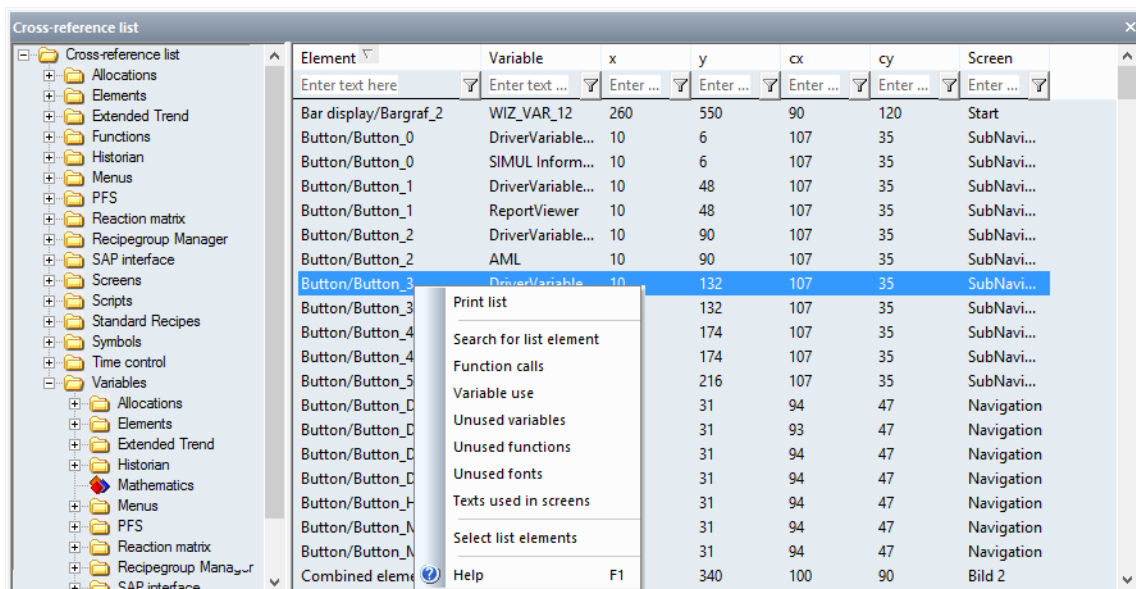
Cross-reference list

Cross-reference list
Allocations
Elements
Extended Trend
Functions
Historian
Menus
PFS
Reaction matrix
Recipegroup Manager
SAP interface
Screens
Scripts
Standard Recipes
Symbols
Time control
Variables
Allocations
Elements
Extended Trend
Historian
Mathematics
Menus
PFS
Reaction matrix
Recipegroup Manager
SAP interface

| Element | Variable | x | y | cx | cy | Screen |
|---|---|---|---|---|---|---|
| Enter text here | Enter text ... | Enter ... | Enter ... | Enter ... | Enter ... | Enter ... |
| Bar display/Bargraf_2 | WIZ_VAR_12 | 260 | 550 | 90 | 120 | Start |
| Button/Button_0 | DriverVariable... | 10 | 6 | 107 | 35 | SubNavi... |
| Button/Button_0 | SIMUL Inform... | 10 | 6 | 107 | 35 | SubNavi... |
| Button/Button_1 | DriverVariable... | 10 | 48 | 107 | 35 | SubNavi... |
| Button/Button_1 | ReportViewer | 10 | 48 | 107 | 35 | SubNavi... |
| Button/Button_2 | DriverVariable... | 10 | 90 | 107 | 35 | SubNavi... |
| Button/Button_2 | AML | 10 | 90 | 107 | 35 | SubNavi... |
| Button/Button_3 | DriverVariable... | 10 | 132 | 107 | 35 | SubNavi... |
| Button/Button_3 | | | 132 | 107 | 35 | SubNavi... |
| Button/Button_4 | | | 174 | 107 | 35 | SubNavi... |
| Button/Button_4 | | | 174 | 107 | 35 | SubNavi... |
| Button/Button_5 | | | 216 | 107 | 35 | SubNavi... |
| Button/Button_D | | | 31 | 94 | 47 | Navigation |
| Button/Button_D | | | 31 | 93 | 47 | Navigation |
| Button/Button_D | | | 31 | 94 | 47 | Navigation |
| Button/Button_D | | | 31 | 94 | 47 | Navigation |
| Button/Button_H | | | 31 | 94 | 47 | Navigation |
| Button/Button_M | | | 31 | 94 | 47 | Navigation |
| Button/Button_M | | | 31 | 94 | 47 | Navigation |
| Combined eleme | | | 340 | 100 | 90 | Bild 2 |

Print list
Search for list element
Function calls
Variable use
Unused variables
Unused functions
Unused fonts
Texts used in screens
Select list elements
Help F1